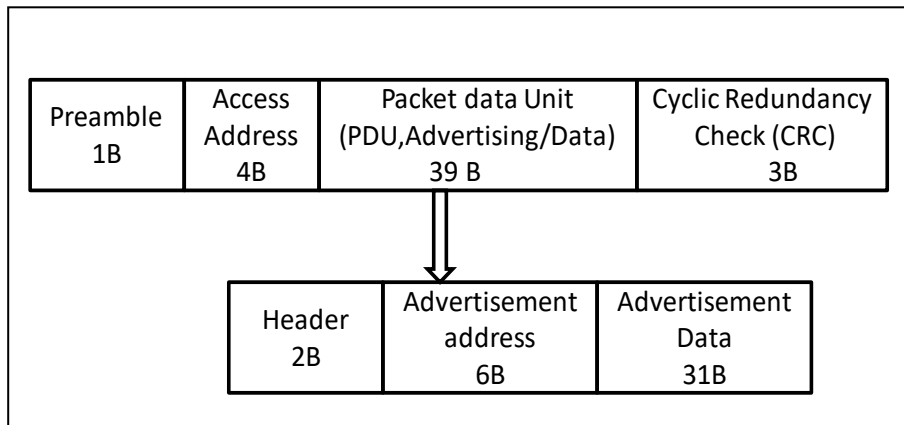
| Preamble 1B | Access Address 4B | Packet data Unit (PDU,Advertising/Data) 39 B | Cyclic Redundancy Check (CRC) 3B |
|---|---|---|---|

| Header 2B | Advertisement address 6B | Advertisement Data 31B |
|---|---|---|